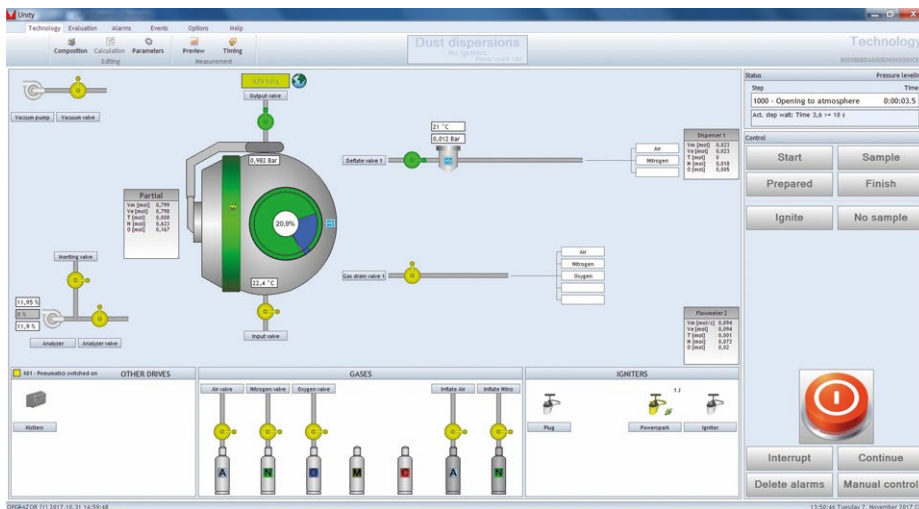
Unity

Technology Evaluation Alarms Events Options Help

Composition Calculation Parameters Preview Timing

Editing Measurement

Dust dispersions

No ignition

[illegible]

Technology

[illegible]

979 hPa

Output valve

Vacuum pump Vacuum valve

0,982 Bar

21 °C

0,012 Bar

Deflate valve 1

Dispenser 1

Air

Nitrogen

Vm [mol] 0,023
Ve [mol] 0,023
T [mol] 0
N [mol] 0,018
O [mol] 0,005

Partial

Vm [mol] 0,799
Ve [mol] 0,798
T [mol] 0,008
N [mol] 0,622
O [mol] 0,167

20,9%

Venting valve

Gas drain valve 1

Air

Nitrogen

Oxygen

22,4 °C

11,95 %

0 %

11,9 %

Analyzer Analyzer valve

Input valve

Flowmeter 2

Vm [mol/s] 0,094
Ve [mol] 0,094
T [mol] 0,001
N [mol] 0,073
O [mol] 0,02

Status

Pressure leveling

Step

Time

1000 - Opening to atmosphere

0:00:03.5

Act. step wait: Time 3,6 >= 10 s

Control

Start

Sample

Prepared

Finish

Ignite

No sample

A01 - Pneumatics switched on

OTHER DRIVES

Rotters

GASES

Air valve Nitrogen valve Oxygen valve

Inflate Air Inflate Nitro

A N O M C A N

IGNITERS

Plug

Powerspark

Igniter

Interrupt

Continue

Delete alarms

Manual control

OPERATOR (1) 2017.10.31 14:59:48

13:50:46 Tuesday 7. November 2017